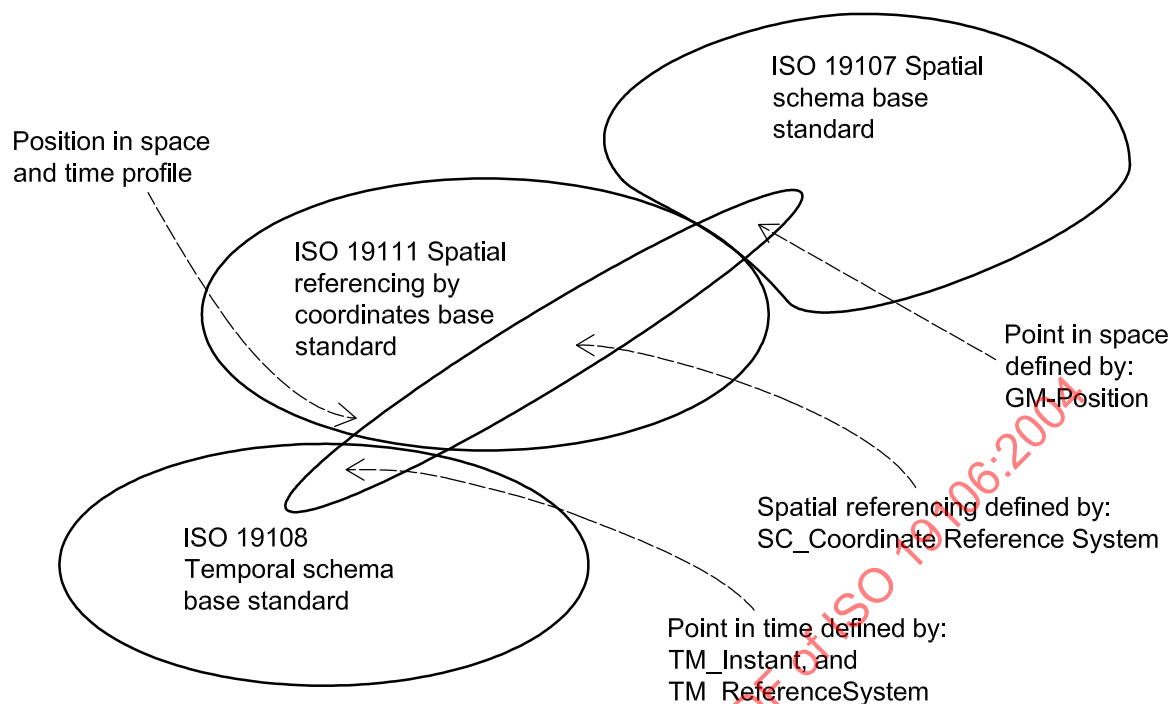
ISO 19107 Spatial schema base standard

Position in space and time profile

ISO 19111 Spatial referencing by coordinates base standard

Point in space defined by: GM-Position

Spatial referencing defined by: SC_Coordinate Reference System

ISO 19108 Temporal schema base standard

Point in time defined by: TM_Instant, and TM_ReferenceSystem

of ISO 19106:2004